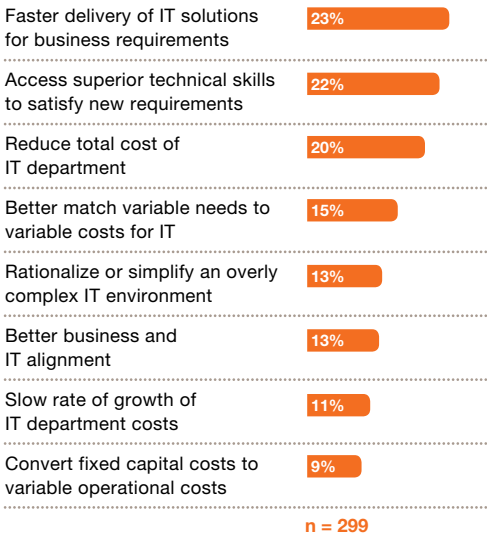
| | |
|---|---|
| Faster delivery of IT solutions for business requirements | 23% |
| Access superior technical skills to satisfy new requirements | 22% |
| Reduce total cost of IT department | 20% |
| Better match variable needs to variable costs for IT | 15% |
| Rationalize or simplify an overly complex IT environment | 13% |
| Better business and IT alignment | 13% |
| Slow rate of growth of IT department costs | 11% |
| Convert fixed capital costs to variable operational costs | 9% |

n = 299